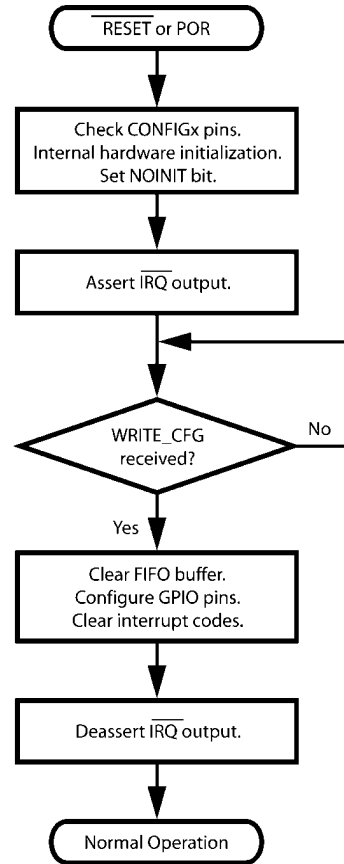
$\overline{\text{RESET}}$ or POR

Check CONFIGx pins. Internal hardware initialization. Set NOINIT bit.

Assert $\overline{\text{IRQ}}$ output.

WRITE_CFG received?

No

Yes

Clear FIFO buffer. Configure GPIO pins. Clear interrupt codes.

Deassert $\overline{\text{IRQ}}$ output.

Normal Operation